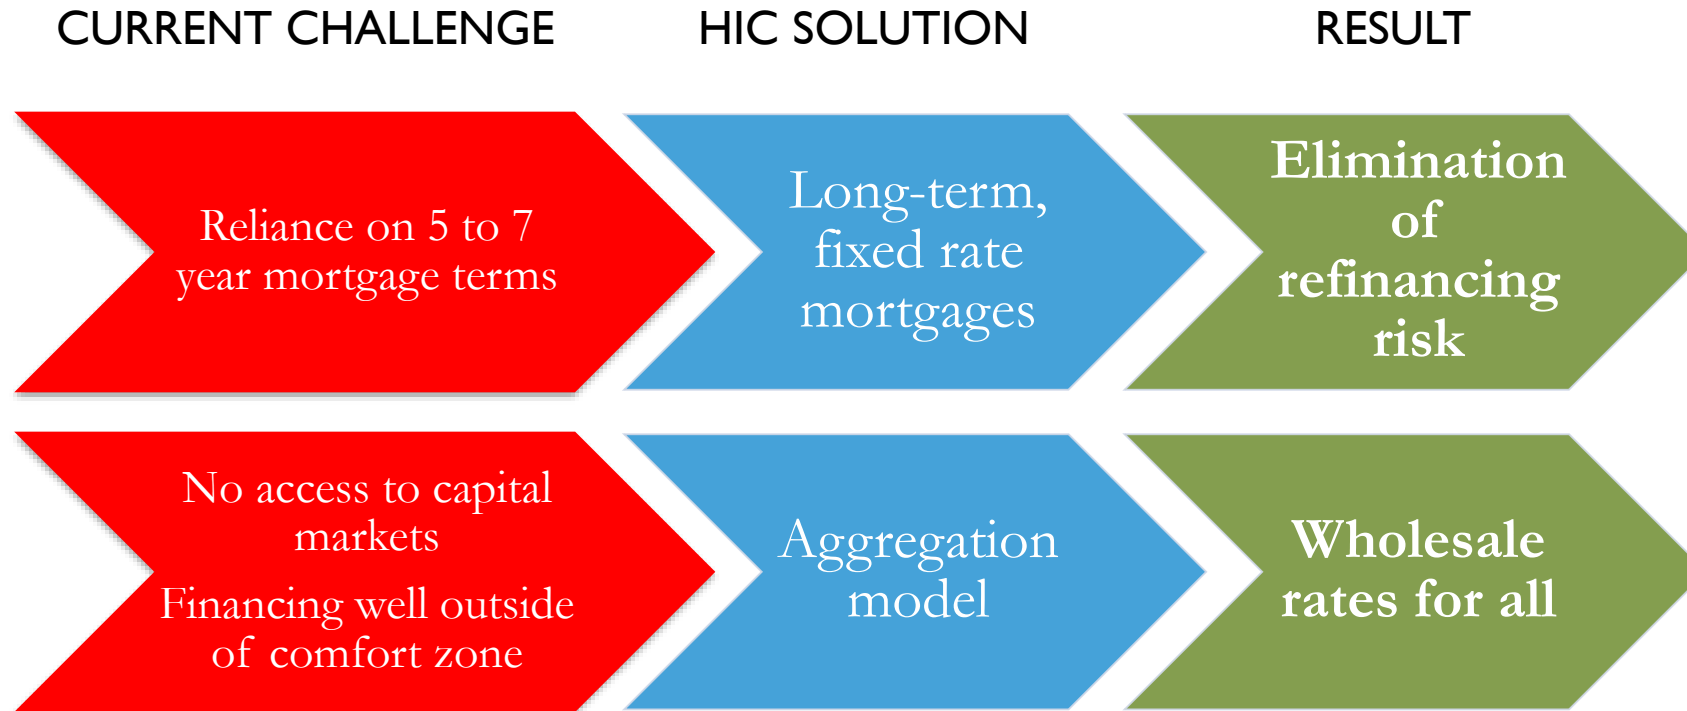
CURRENT CHALLENGE

HIC SOLUTION

RESULT

Reliance on 5 to 7 year mortgage terms

Long-term, fixed rate mortgages

Elimination of refinancing risk

No access to capital markets

Financing well outside of comfort zone

Aggregation model

Wholesale rates for all